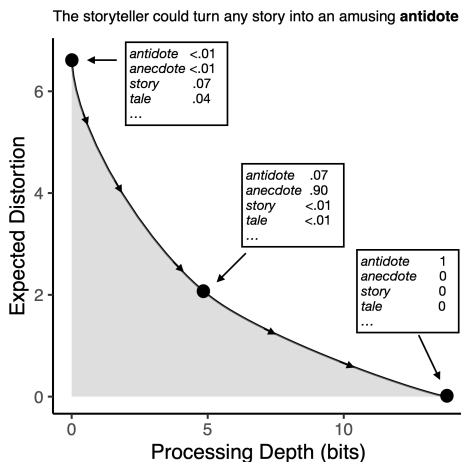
The storyteller could turn any story into an amusing **antidote**

| | |
|---|---|
| *antidote* | <.01 |
| *anecdote* | <.01 |
| *story* | .07 |
| *tale* | .04 |
| ... | |

| | |
|---|---|
| *antidote* | .07 |
| *anecdote* | .90 |
| *story* | <.01 |
| *tale* | <.01 |
| ... | |

| | |
|---|---|
| *antidote* | 1 |
| *anecdote* | 0 |
| *story* | 0 |
| *tale* | 0 |
| ... | |

Expected Distortion

6
4
2
0

0
5
10

Processing Depth (bits)